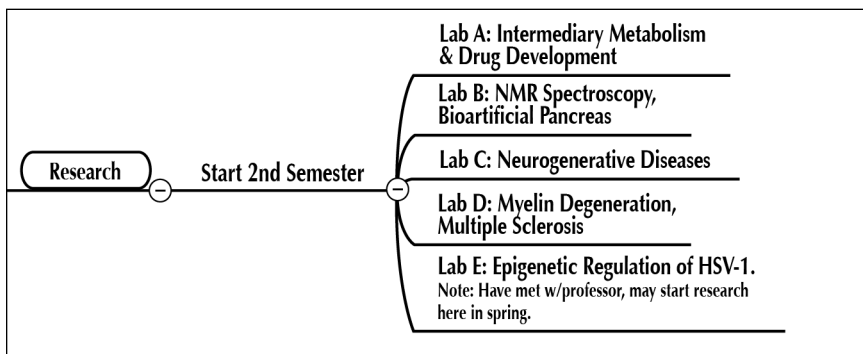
Research

Start 2nd Semester

Lab A: Intermediary Metabolism & Drug Development

Lab B: NMR Spectroscopy, Bioartificial Pancreas

Lab C: Neurogenerative Diseases

Lab D: Myelin Degeneration, Multiple Sclerosis

Lab E: Epigenetic Regulation of HSV-1.
Note: Have met w/professor, may start research here in spring.